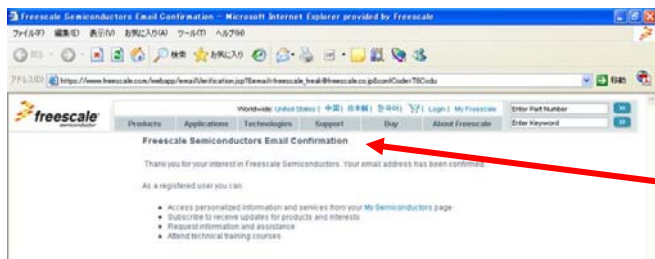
Freescale Semiconductors Email Confirmation - Microsoft Internet Explorer provided by Freescale

ファイル(F) 編集(E) 表示(V) お気に入り(A) ツール(T) ヘルプ(H)

戻る 検索 お気に入り

アドレス(D) https://www.freescale.com/webapp/emailVerification.jsp?EmailId=freescale_freak@freescale.co.jp&confCode=TSCodu 移動

freescale semiconductor

Worldwide: United States | 中国 | 日本語 | 한국어 | Login | My Freescale

Enter Part Number

Enter Keyword

Products Applications Technologies Support Buy About Freescale

Freescale Semiconductors Email Confirmation

Thank you for your interest in Freescale Semiconductors. Your email address has been confirmed.

As a registered user you can:

- Access personalized information and services from your My Semiconductors page
- Subscribe to receive updates for products and interests
- Request information and assistance
- Attend technical training courses